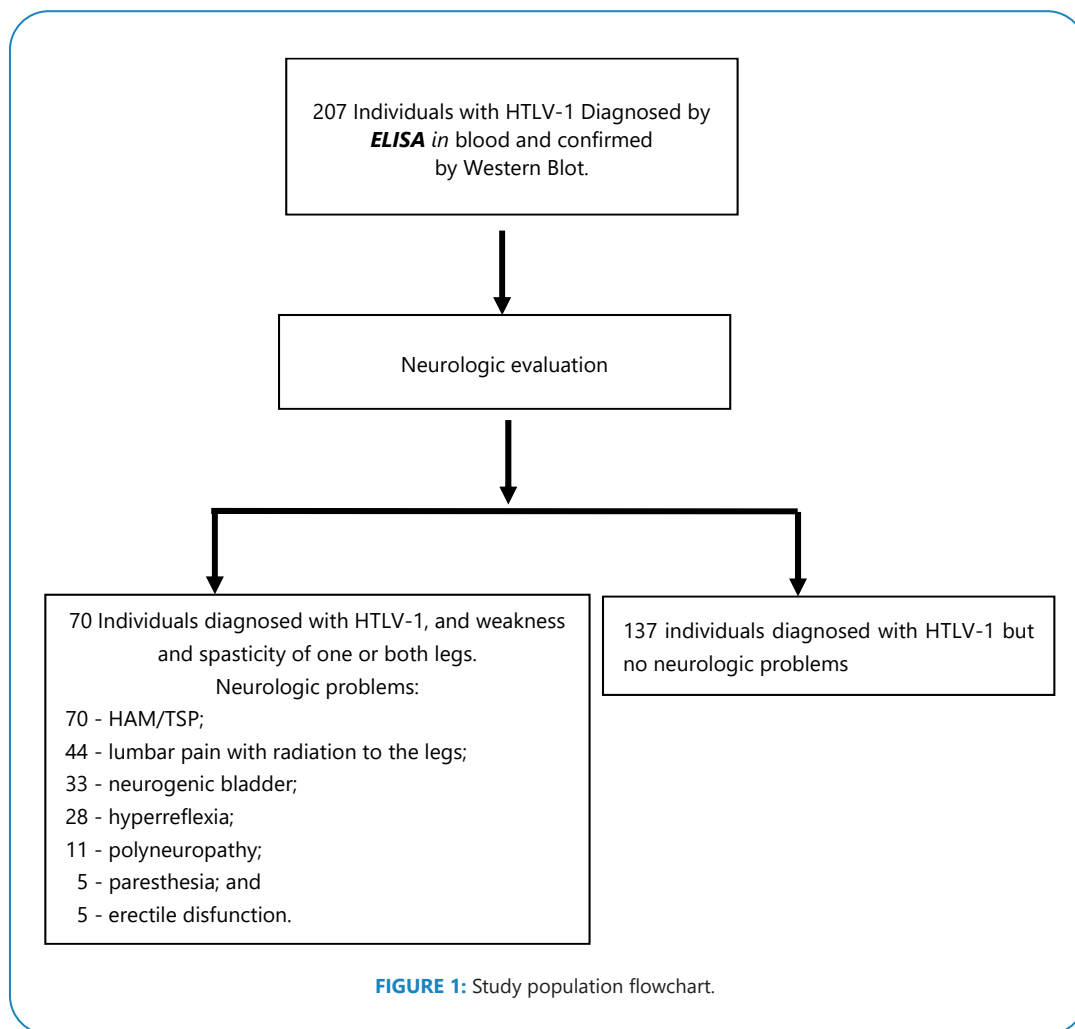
207 Individuals with HTLV-1 Diagnosed by ***ELISA*** *in* blood and confirmed by Western Blot.

Neurologic evaluation

70 Individuals diagnosed with HTLV-1, and weakness and spasticity of one or both legs.
Neurologic problems:
70 - HAM/TSP;
44 - lumbar pain with radiation to the legs;
33 - neurogenic bladder;
28 - hyperreflexia;
11 - polyneuropathy;
5 - paresthesia; and
5 - erectile disfunction.

137 individuals diagnosed with HTLV-1 but no neurologic problems

**FIGURE 1:** Study population flowchart.